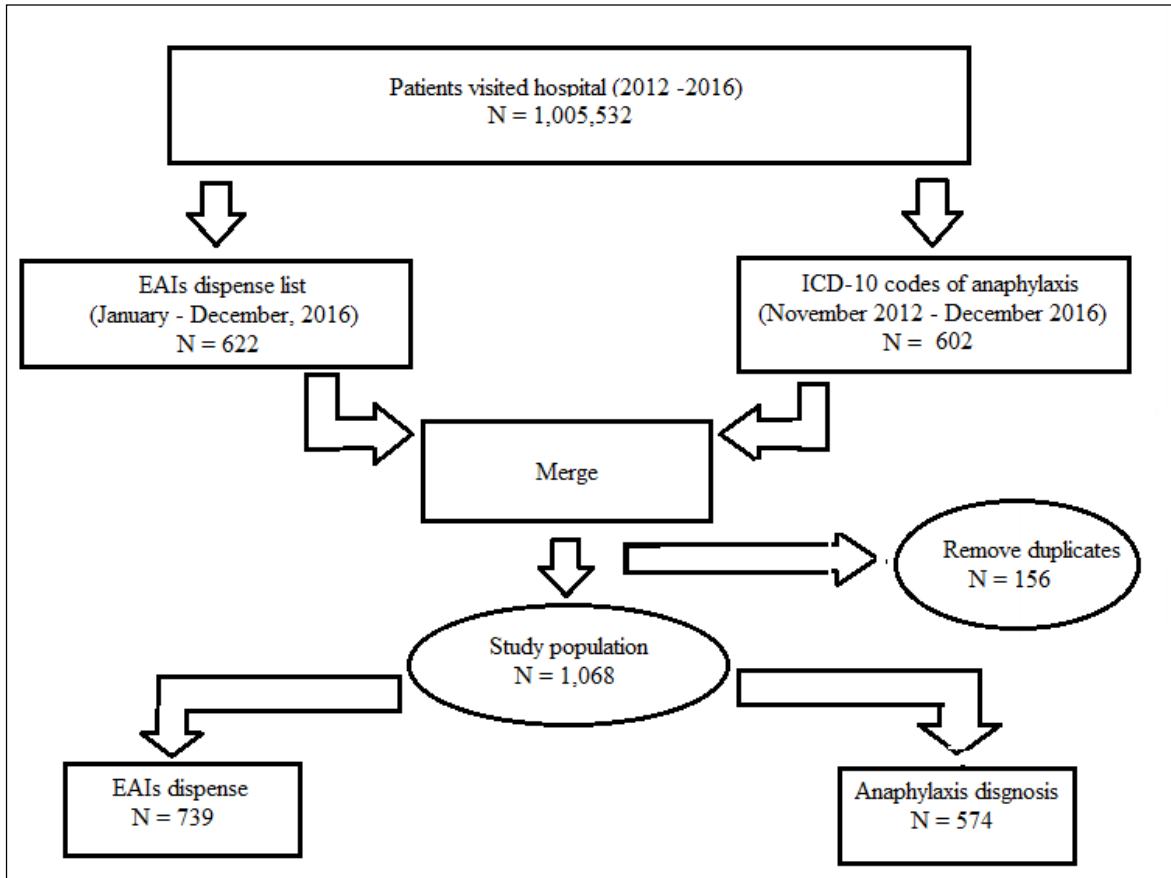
Patients visited hospital (2012 -2016)
N = 1,005,532

EAIs dispense list
(January - December, 2016)
N = 622

ICD-10 codes of anaphylaxis
(November 2012 - December 2016)
N = 602

Merge

Remove duplicates
N = 156

Study population
N = 1,068

EAIs dispense
N = 739

Anaphylaxis disgnosis
N = 574